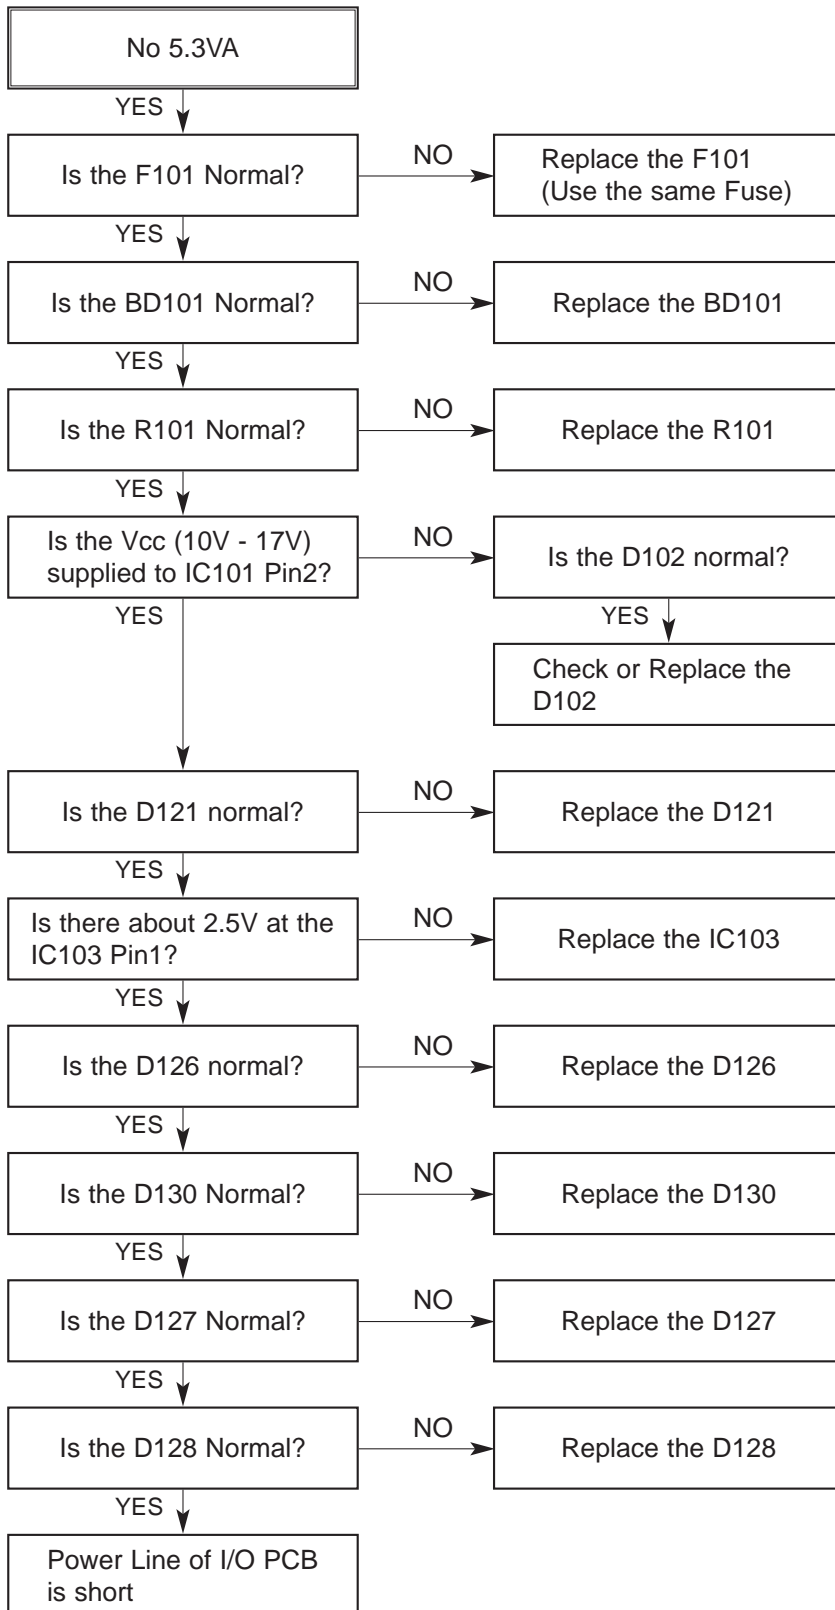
No 5.3VA

YES

Is the F101 Normal?

NO

Replace the F101 (Use the same Fuse)

YES

Is the BD101 Normal?

NO

Replace the BD101

YES

Is the R101 Normal?

NO

Replace the R101

YES

Is the Vcc (10V - 17V) supplied to IC101 Pin2?

NO

Is the D102 normal?

YES

Check or Replace the D102

YES

Is the D121 normal?

NO

Replace the D121

YES

Is there about 2.5V at the IC103 Pin1?

NO

Replace the IC103

YES

Is the D126 normal?

NO

Replace the D126

YES

Is the D130 Normal?

NO

Replace the D130

YES

Is the D127 Normal?

NO

Replace the D127

YES

Is the D128 Normal?

NO

Replace the D128

YES

Power Line of I/O PCB is short